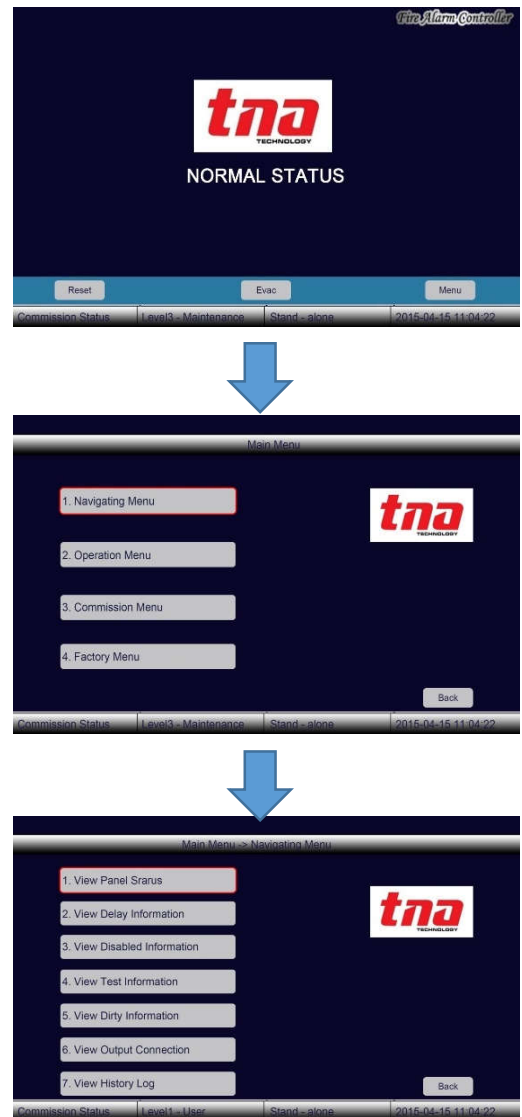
Fire Alarm Controller

tna
TECHNOLOGY

NORMAL STATUS

Reset
Evac
Menu

Commission Status | Level3 - Maintenance | Stand - alone | 2015-04-15 11:04:22

Main Menu

1. Navigating Menu
2. Operation Menu
3. Commission Menu
4. Factory Menu

tna
TECHNOLOGY

Back

Commission Status | Level3 - Maintenance | Stand - alone | 2015-04-15 11:04:22

Main Menu -> Navigating Menu

1. View Panel Srarus
2. View Delay Information
3. View Disabled Information
4. View Test Information
5. View Dirty Information
6. View Output Connection
7. View History Log

tna
TECHNOLOGY

Back

Commission Status | Level1 - User | Stand - alone | 2015-04-15 11:04:22